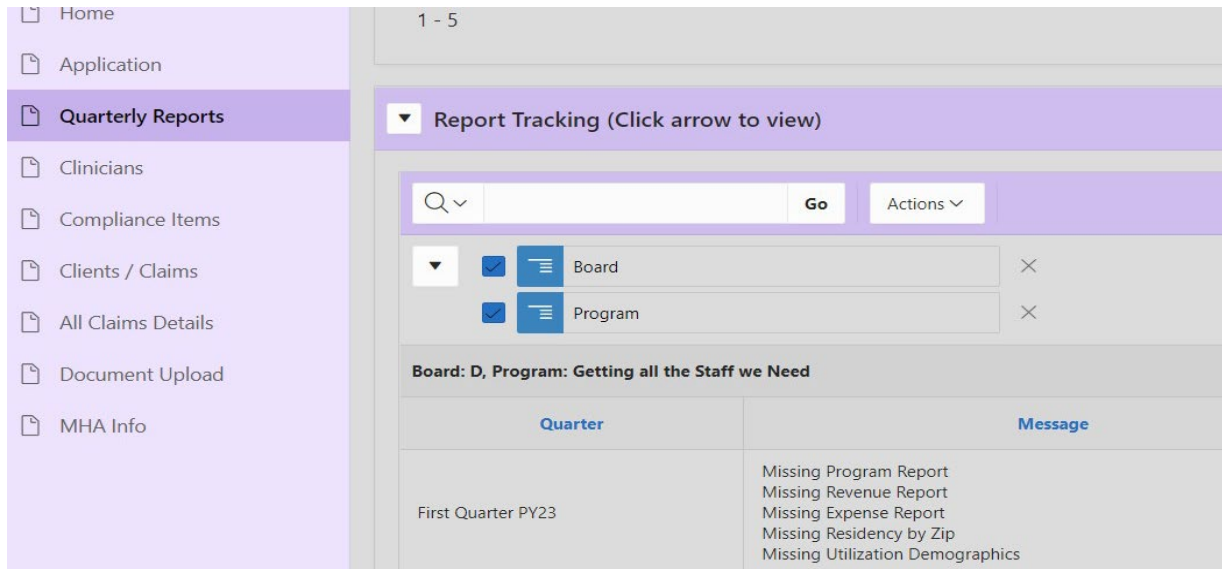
Home
Application
Quarterly Reports
Clinicians
Compliance Items
Clients / Claims
All Claims Details
Document Upload
MHA Info

1 - 5

Report Tracking (Click arrow to view)

Go
Actions

Board
Program

Board: D, Program: Getting all the Staff we Need

| Quarter | Message |
|---|---|
| First Quarter PY23 | Missing Program Report<br>Missing Revenue Report<br>Missing Expense Report<br>Missing Residency by Zip<br>Missing Utilization Demographics |